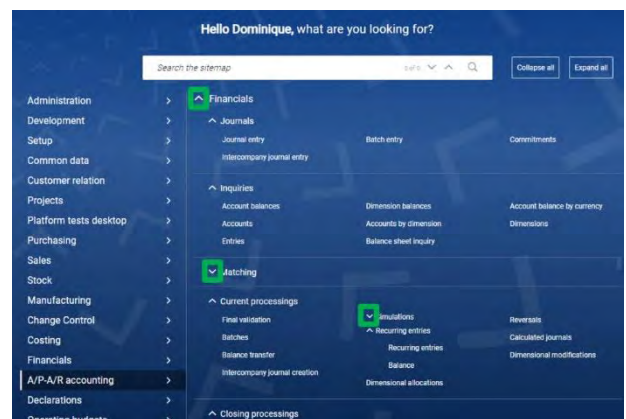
Hello Dominique, what are you looking for?

Search the sitemap

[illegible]

Collapse all

Expand all

Administration
Development
Setup
Common data
Customer relation
Projects
Platform tests desktop
Purchasing
Sales
Stock
Manufacturing
Change Control
Costing
Financials
A/P-A/R accounting
Declarations
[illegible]

Financials

Journals

Journal entry
Batch entry
Commitments
Intercompany journal entry

Inquiries

Account balances
Dimension balances
Account balance by currency
Accounts
Accounts by dimension
Dimensions
Entries
Balance sheet inquiry

Matching

Current processings

Final validation
Simulations
Reversals
Recurring entries
Batches
Recurring entries
Calculated journals
Balance transfer
Balance
Dimensional modifications
Intercompany journal creation
Dimensional allocations

Closing processings